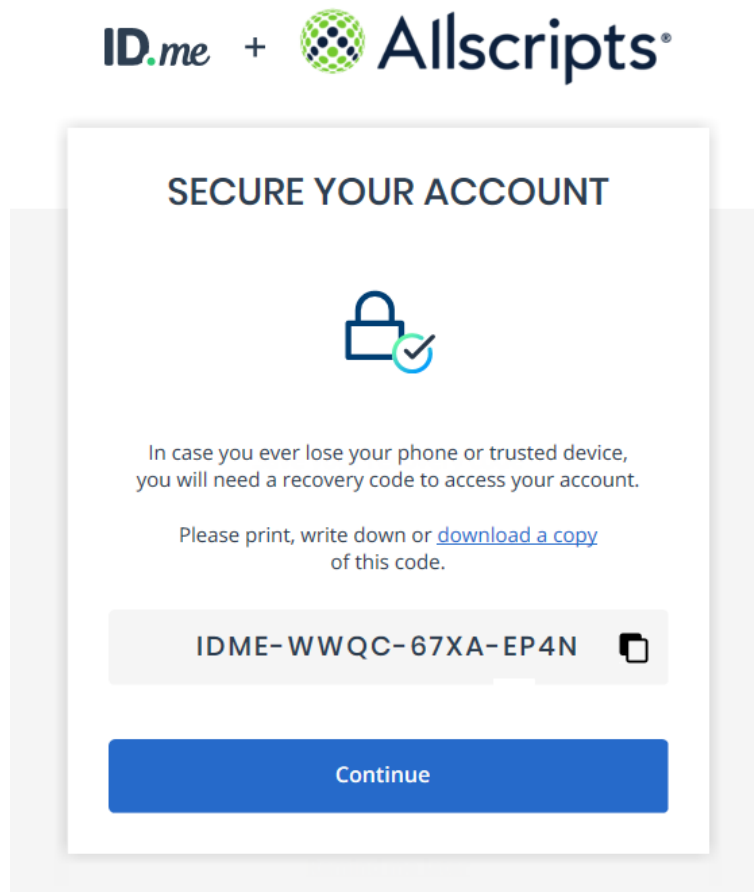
ID.me + Allscripts®

SECURE YOUR ACCOUNT

In case you ever lose your phone or trusted device, you will need a recovery code to access your account.

Please print, write down or download a copy of this code.

IDME-WWQC-67XA-EP4N

Continue